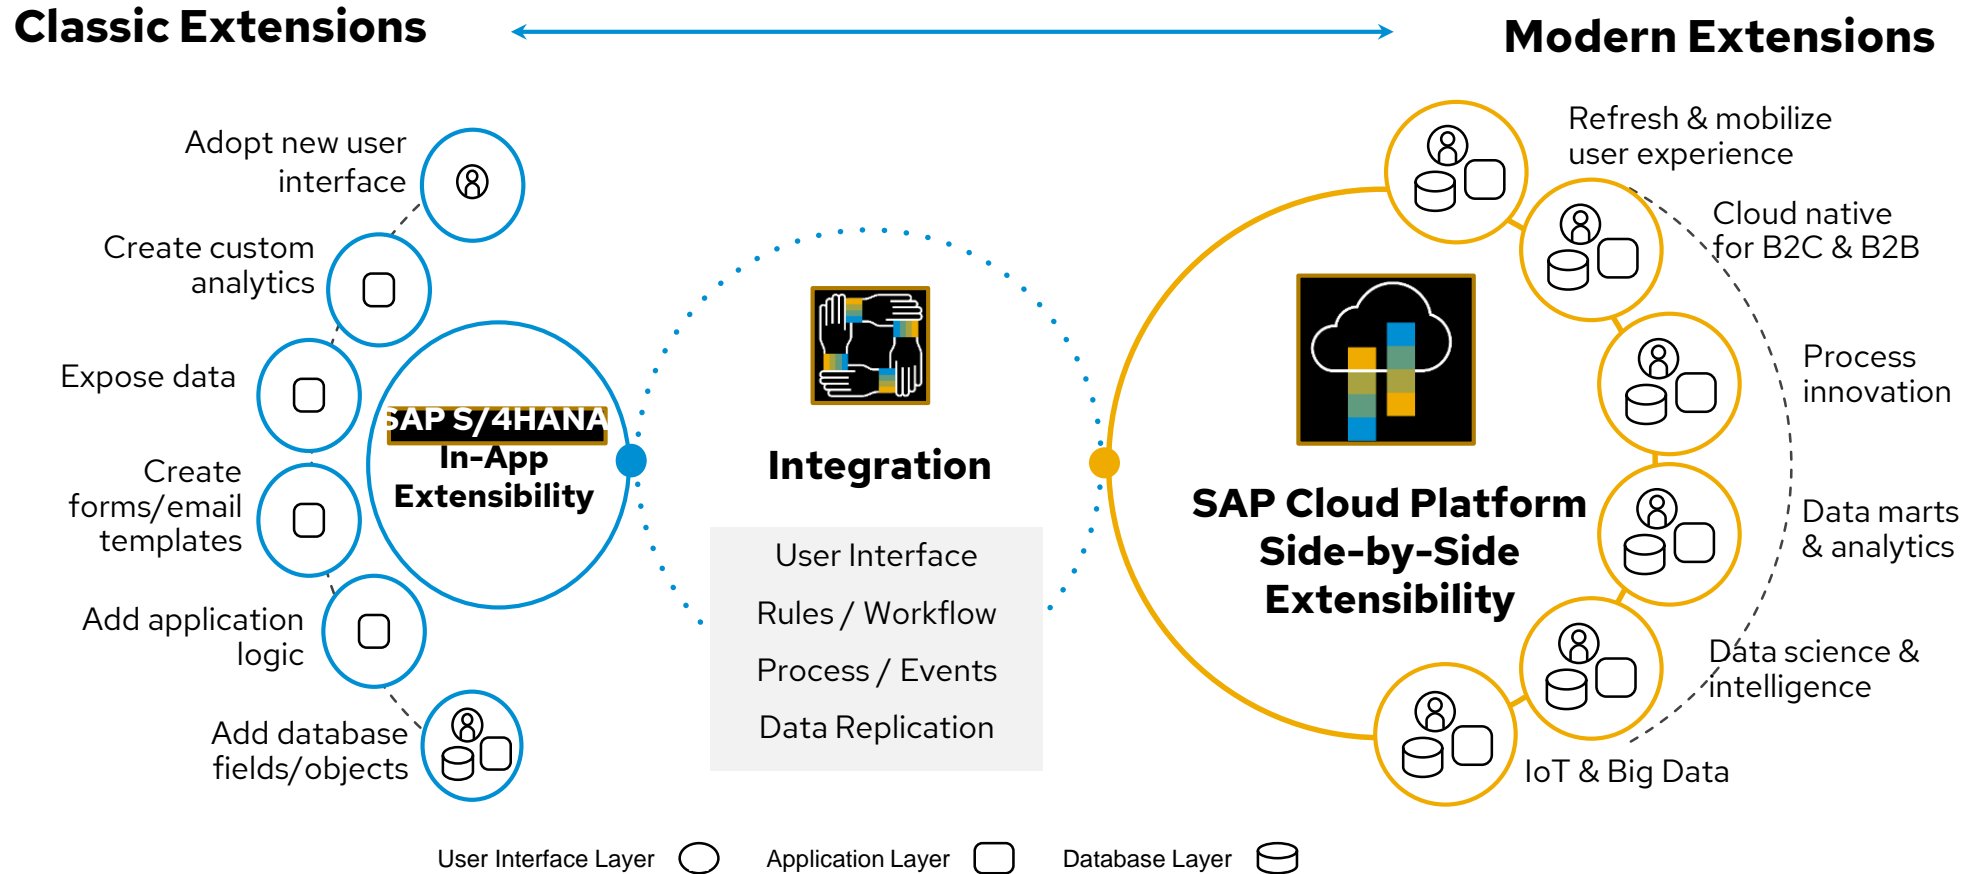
Classic Extensions

Modern Extensions

Adopt new user interface

Create custom analytics

Expose data

Create forms/email templates

Add application logic

Add database fields/objects

SAP S/4HANA In-App Extensibility

Integration

User Interface

Rules / Workflow

Process / Events

Data Replication

SAP Cloud Platform Side-by-Side Extensibility

Refresh & mobilize user experience

Cloud native for B2C & B2B

Process innovation

Data marts & analytics

Data science & intelligence

IoT & Big Data

User Interface Layer

Application Layer

Database Layer